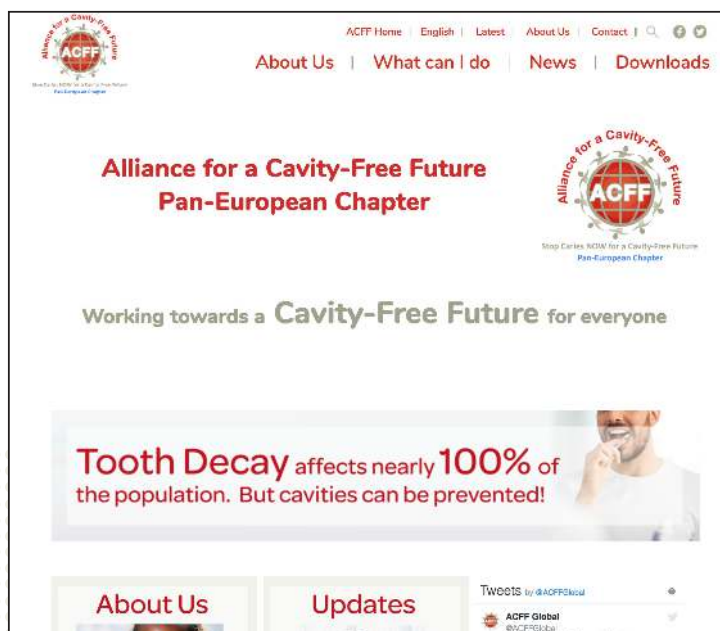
Alliance for a Cavity-Free Future
ACFF
Stop Caries NOW for a Cavity-Free Future
Pan-European Chapter

ACFF Home | English | Latest | About Us | Contact |

About Us | What can I do | News | Downloads

Alliance for a Cavity-Free Future
Pan-European Chapter

Alliance for a Cavity-Free Future
ACFF
Stop Caries NOW for a Cavity-Free Future
Pan-European Chapter

Working towards a Cavity-Free Future for everyone

Tooth Decay affects nearly 100% of the population. But cavities can be prevented!

About Us

Updates

Tweets by @ACFFGlobal

ACFF Global
@ACFFGlobal